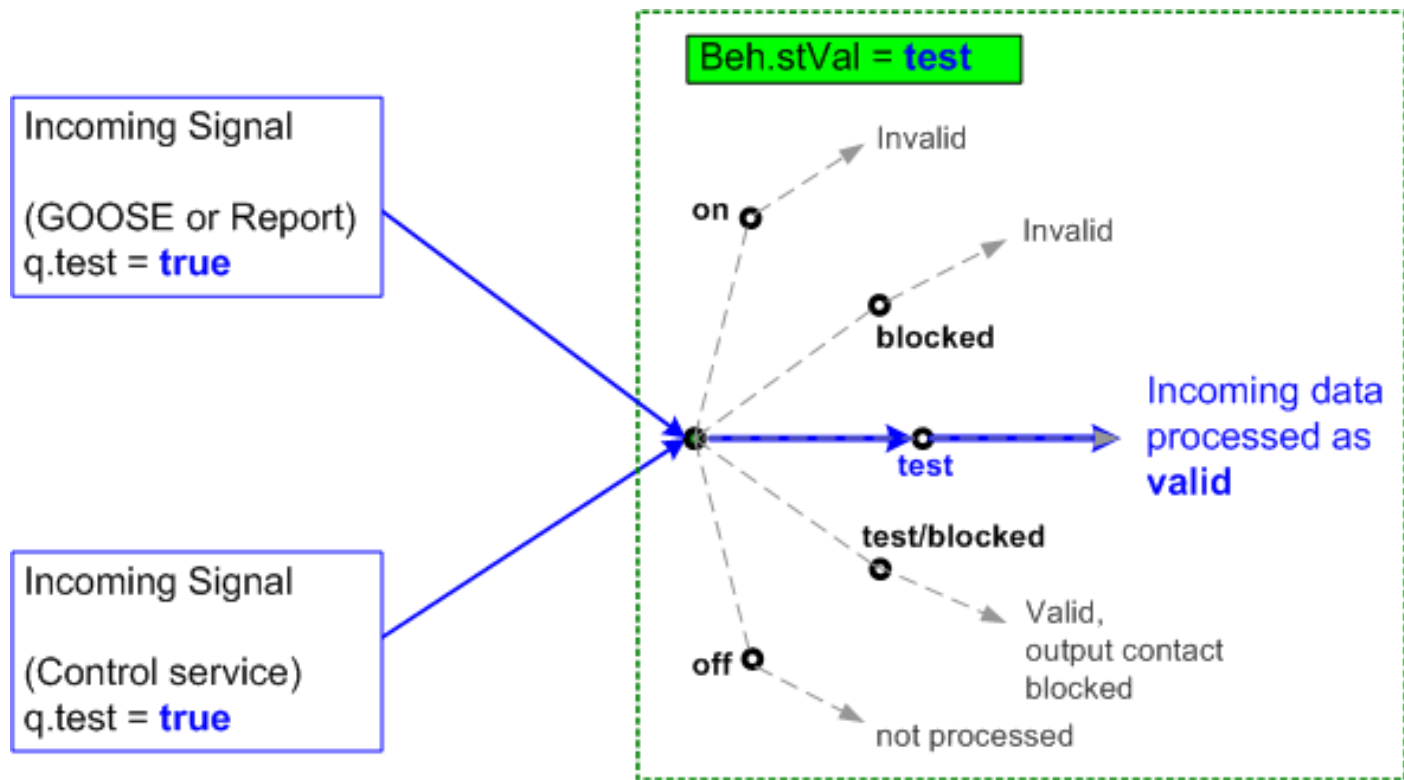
Incoming Signal

(GOOSE or Report)
q.test = true

Incoming Signal

(Control service)
q.test = true

Beh.stVal = test

on

Invalid

Invalid

blocked

test

Incoming data processed as valid

test/blocked

Valid, output contact blocked

off

not processed